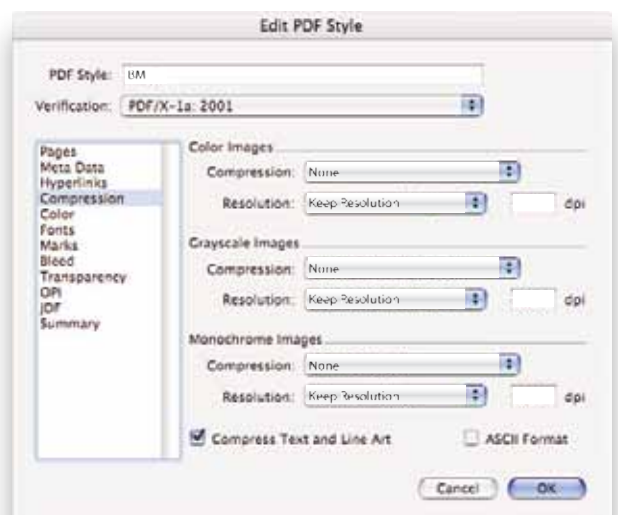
Edit PDF Style

PDF Style: BM

Verification: PDF/X-1a: 2001

Pages
Meta Data
Hyperlinks
Compression
Color
Fonts
Marks
Bleed
Transparency
OPI
JDF
Summary

Color Images

Compression: None

Resolution: Keep Resolution dpi

Grayscale Images

Compression: None

Resolution: Keep Resolution dpi

Monochrome Images

Compression: None

Resolution: Keep Resolution dpi

Compress Text and Line Art

ASCII Format

Cancel OK